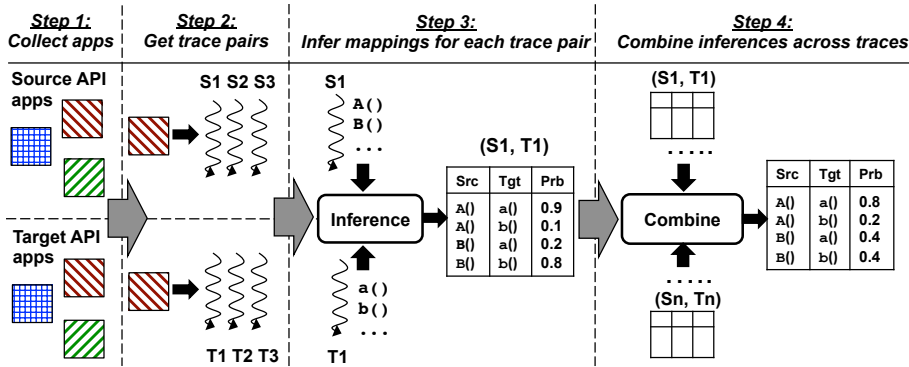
Step 1:
Collect apps

Step 2:
Get trace pairs

Step 3:
Infer mappings for each trace pair

Step 4:
Combine inferences across traces

Source API apps

S1 S2 S3

S1
A()
B()
...

Target API apps

T1 T2 T3

a()
b()
...
T1

Inference

(S1, T1)

| Src | Tgt | Prb |
|---|---|---|
| A() | a() | 0.9 |
| A() | b() | 0.1 |
| B() | a() | 0.2 |
| B() | b() | 0.8 |

(S1, T1)

.....

Combine

.....

(Sn, Tn)

| Src | Tgt | Prb |
|---|---|---|
| A() | a() | 0.8 |
| A() | b() | 0.2 |
| B() | a() | 0.4 |
| B() | b() | 0.4 |